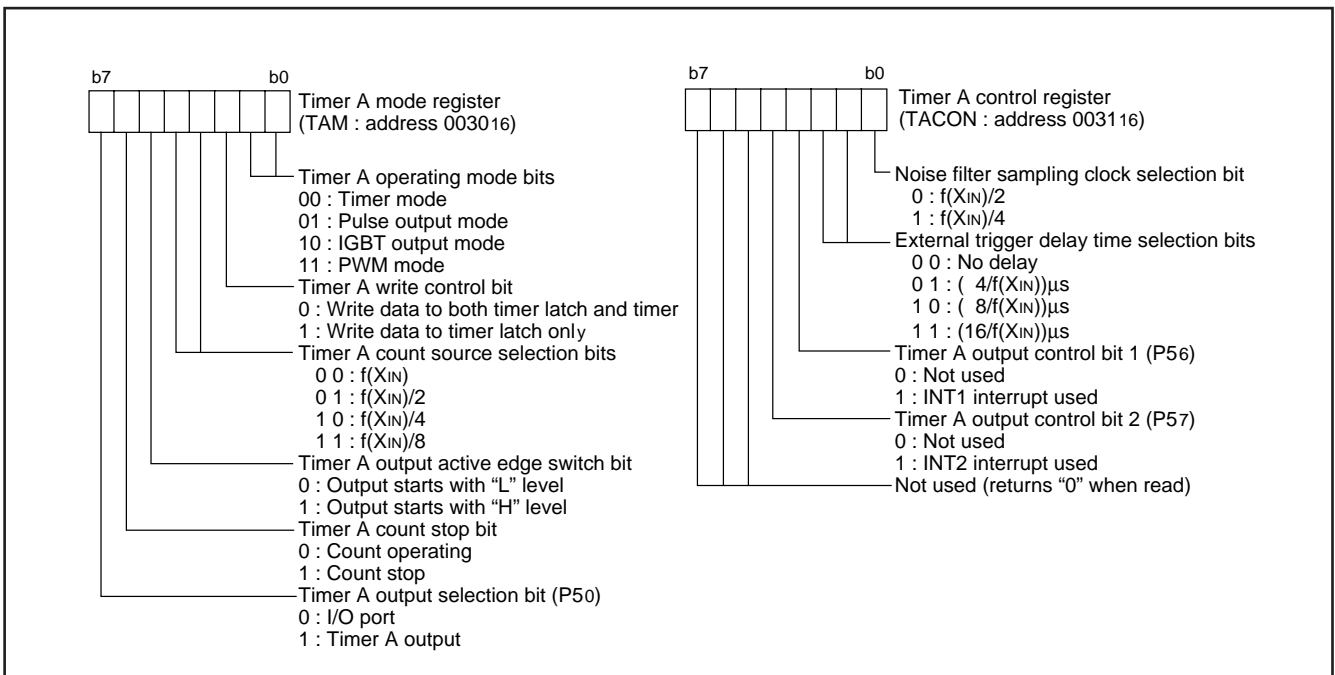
b7 b0

Timer A mode register
(TAM : address $0030_{16}$)

Timer A operating mode bits
00 : Timer mode
01 : Pulse output mode
10 : IGBT output mode
11 : PWM mode

Timer A write control bit
0 : Write data to both timer latch and timer
1 : Write data to timer latch only

Timer A count source selection bits
0 0 : $f(X_{IN})$
0 1 : $f(X_{IN})/2$
1 0 : $f(X_{IN})/4$
1 1 : $f(X_{IN})/8$

Timer A output active edge switch bit
0 : Output starts with "L" level
1 : Output starts with "H" level

Timer A count stop bit
0 : Count operating
1 : Count stop

Timer A output selection bit ($P5_0$)
0 : I/O port
1 : Timer A output

b7 b0

Timer A control register
(TACON : address $0031_{16}$)

Noise filter sampling clock selection bit
0 : $f(X_{IN})/2$
1 : $f(X_{IN})/4$

External trigger delay time selection bits
0 0 : No delay
0 1 : ( $4/f(X_{IN})$)µs
1 0 : ( $8/f(X_{IN})$)µs
1 1 : ($16/f(X_{IN})$)µs

Timer A output control bit 1 ($P5_6$)
0 : Not used
1 : INT1 interrupt used

Timer A output control bit 2 ($P5_7$)
0 : Not used
1 : INT2 interrupt used

Not used (returns "0" when read)